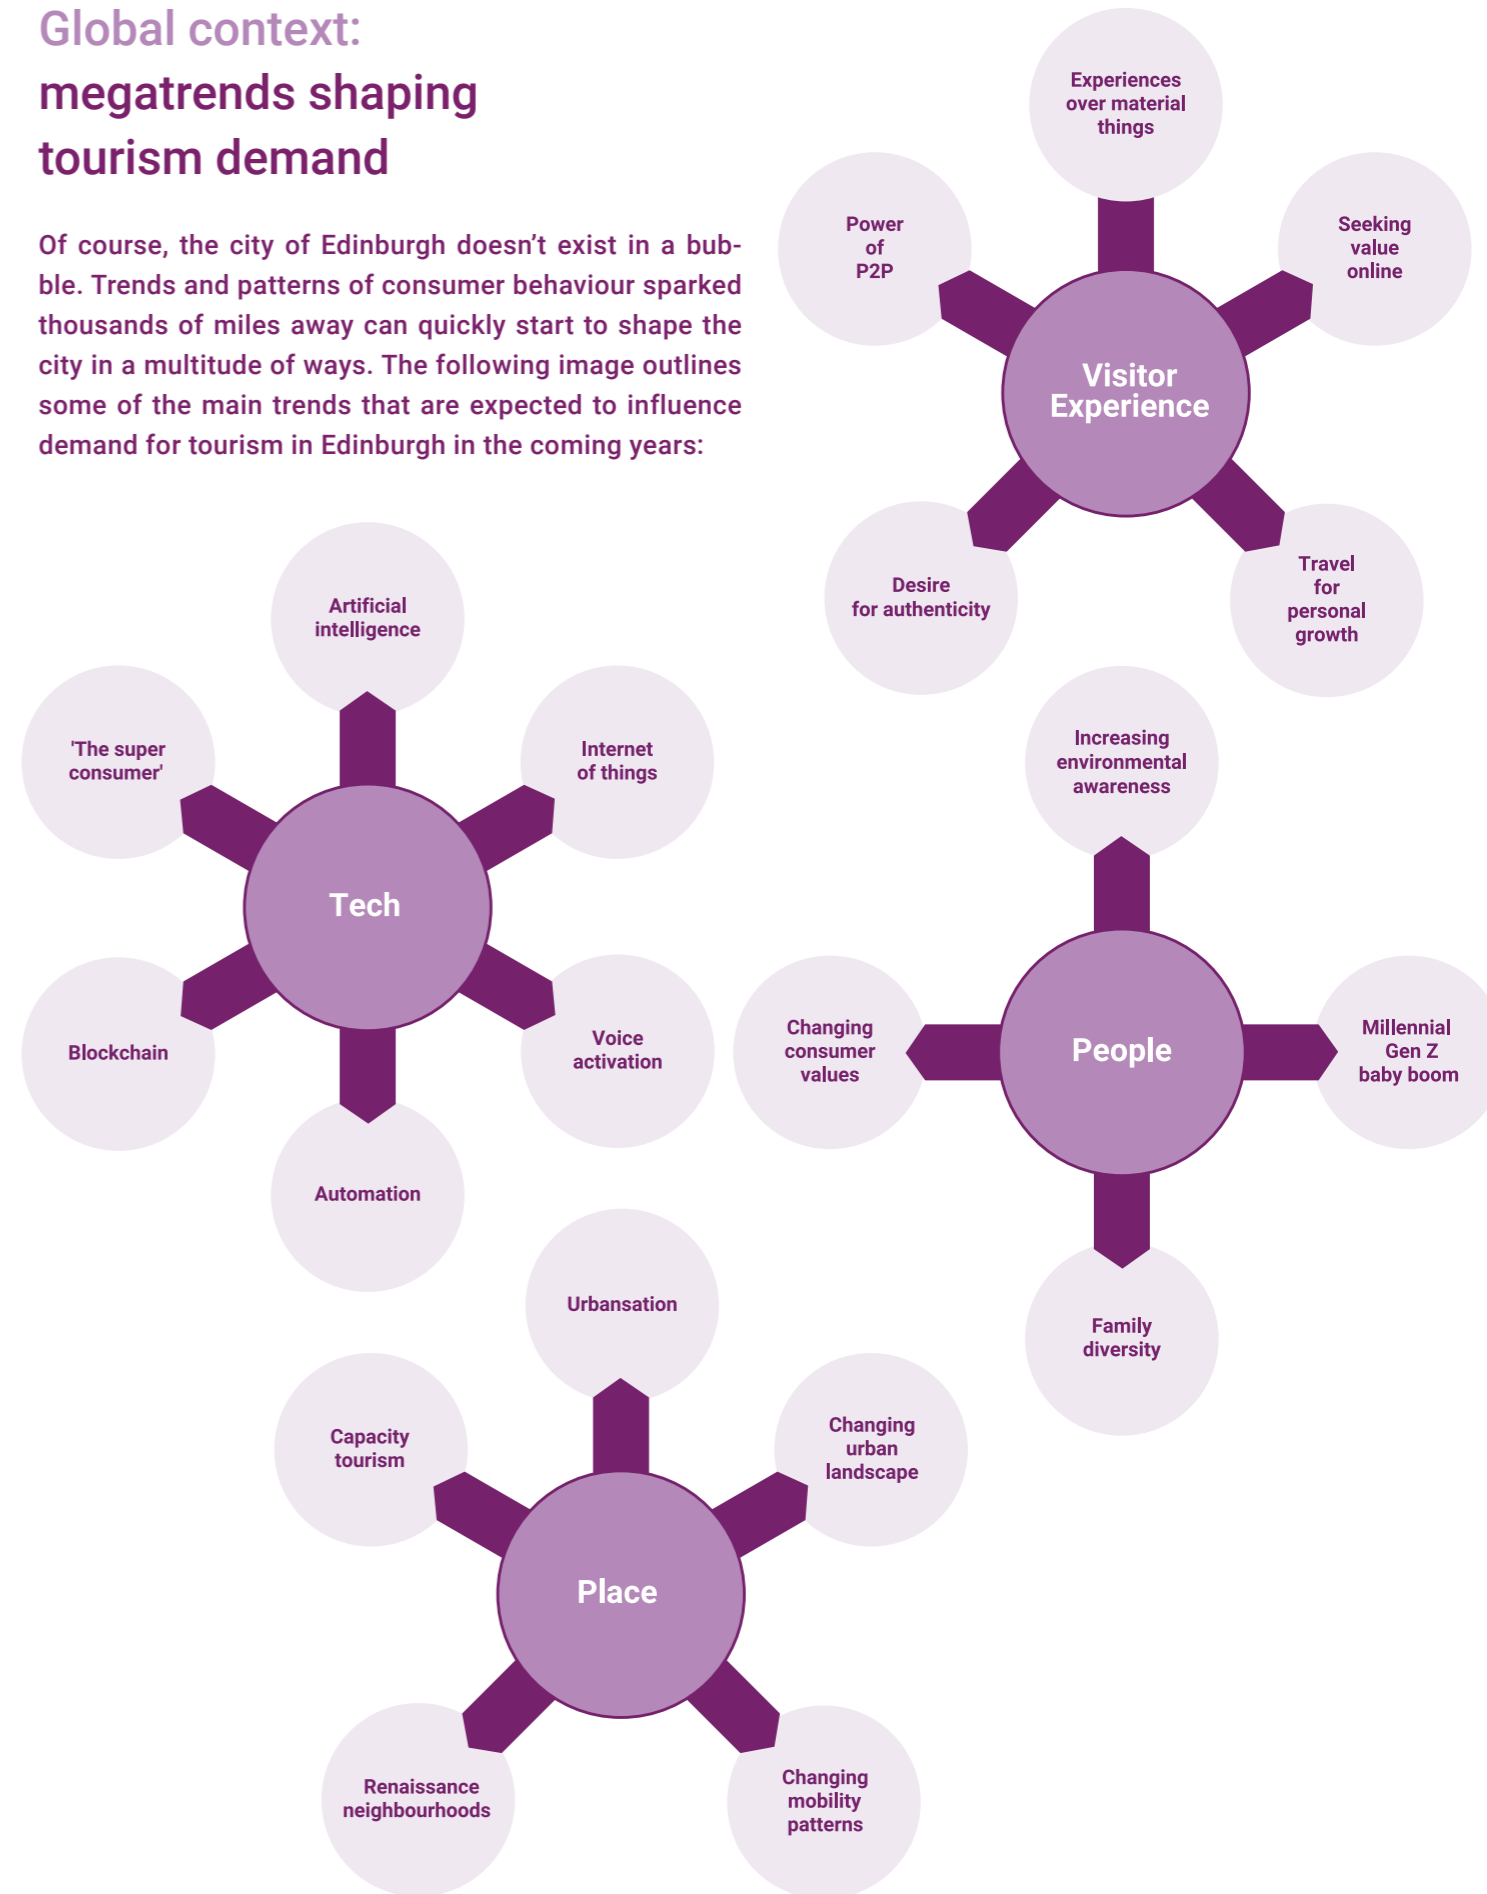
Global context:
megatrends shaping tourism demand

Of course, the city of Edinburgh doesn't exist in a bubble. Trends and patterns of consumer behaviour sparked thousands of miles away can quickly start to shape the city in a multitude of ways. The following image outlines some of the main trends that are expected to influence demand for tourism in Edinburgh in the coming years:

Visitor Experience
Experiences over material things
Seeking value online
Travel for personal growth
Desire for authenticity
Power of P2P

Tech
Artificial intelligence
Internet of things
Voice activation
Automation
Blockchain
'The super consumer'

People
Increasing environmental awareness
Millennial Gen Z baby boom
Family diversity
Changing consumer values

Place
Urbansation
Changing urban landscape
Changing mobility patterns
Renaissance neighbourhoods
Capacity tourism